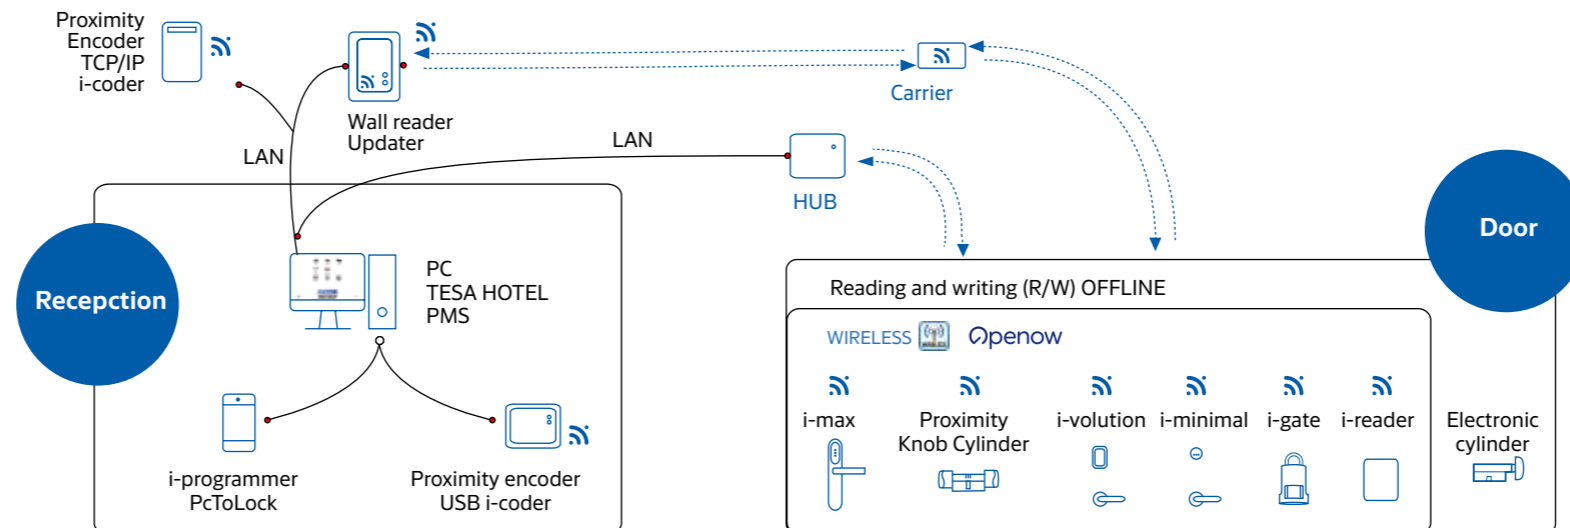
Proximity Encoder TCP/IP i-coder

Wall reader Updater

Carrier

LAN

LAN

HUB

Door

Recepction

PC
TESA HOTEL
PMS

i-programmer PcToLock

Proximity encoder USB i-coder

Reading and writing (R/W) OFFLINE

WIRELESS Openow

i-max

Proximity Knob Cylinder

i-volution

i-minimal

i-gate

i-reader

Electronic cylinder